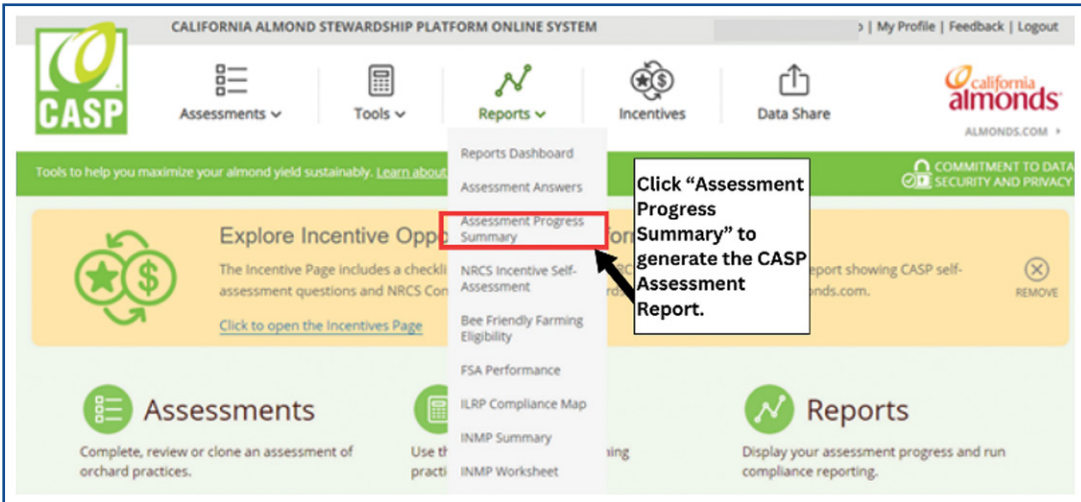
CALIFORNIA ALMOND STEWARDSHIP PLATFORM ONLINE SYSTEM

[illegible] | My Profile | Feedback | Logout

CASP

Assessments

Tools

Reports

Incentives

Data Share

california almonds

ALMONDS.COM

Tools to help you maximize your almond yield sustainably. Learn about

COMMITMENT TO DATA SECURITY AND PRIVACY

Reports Dashboard

Assessment Answers

Assessment Progress Summary

NRCS Incentive Self-Assessment

Bee Friendly Farming Eligibility

FSA Performance

ILRP Compliance Map

INMP Summary

INMP Worksheet

Click "Assessment Progress Summary" to generate the CASP Assessment Report.

Explore Incentive Oppo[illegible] for

The Incentive Page includes a checkli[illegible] assessment questions and NRCS Con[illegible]

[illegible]eport showing CASP self-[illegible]nds.com.

REMOVE

Click to open the Incentives Page

Assessments

Complete, review or clone an assessment of orchard practices.

Use th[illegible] practi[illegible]

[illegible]ing

Reports

Display your assessment progress and run compliance reporting.